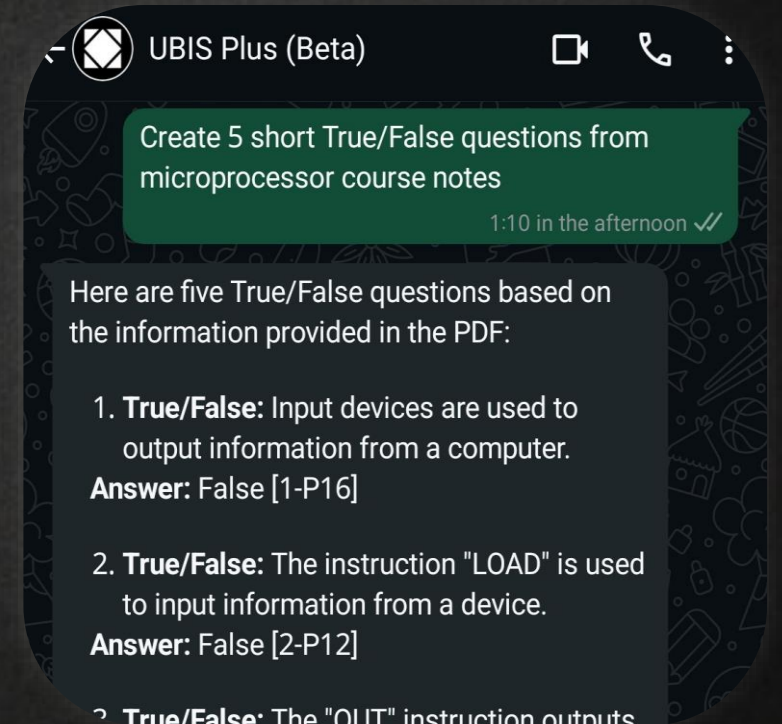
UBIS Plus (Beta)

Create 5 short True/False questions from microprocessor course notes

1:10 in the afternoon

Here are five True/False questions based on the information provided in the PDF:

1. **True/False:** Input devices are used to output information from a computer.
**Answer:** False [1-P16]

2. **True/False:** The instruction "LOAD" is used to input information from a device.
**Answer:** False [2-P12]

3. **True/False:** The "OUT" instruction outputs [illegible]